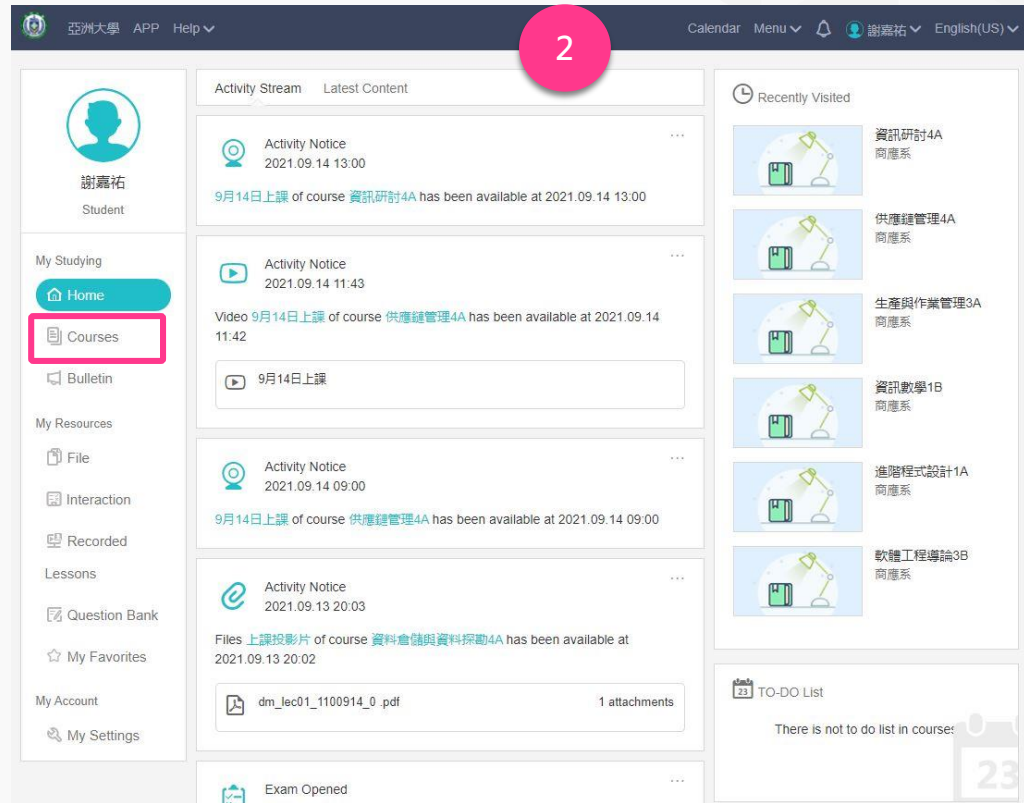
亞洲大學 APP Help

Calendar Menu 謝嘉祐 English(US)

2

謝嘉祐
Student

My Studying
Home
Courses
Bulletin

My Resources
File
Interaction
Recorded Lessons
Question Bank
My Favorites

My Account
My Settings

Activity Stream Latest Content

Activity Notice
2021.09.14 13:00
9月14日上課 of course 資訊研討4A has been available at 2021.09.14 13:00

Activity Notice
2021.09.14 11:43
Video 9月14日上課 of course 供應鏈管理4A has been available at 2021.09.14 11:42

9月14日上課

Activity Notice
2021.09.14 09:00
9月14日上課 of course 供應鏈管理4A has been available at 2021.09.14 09:00

Activity Notice
2021.09.13 20:03
Files 上課投影片 of course 資料倉儲與資料探勘4A has been available at 2021.09.13 20:02

dm_lec01_1100914_0 .pdf 1 attachments

Exam Opened

Recently Visited

資訊研討4A
商應系

供應鏈管理4A
商應系

生產與作業管理3A
商應系

資訊數學1B
商應系

進階程式設計1A
商應系

軟體工程導論3B
商應系

23 TO-DO List

There is not to do list in courses

23